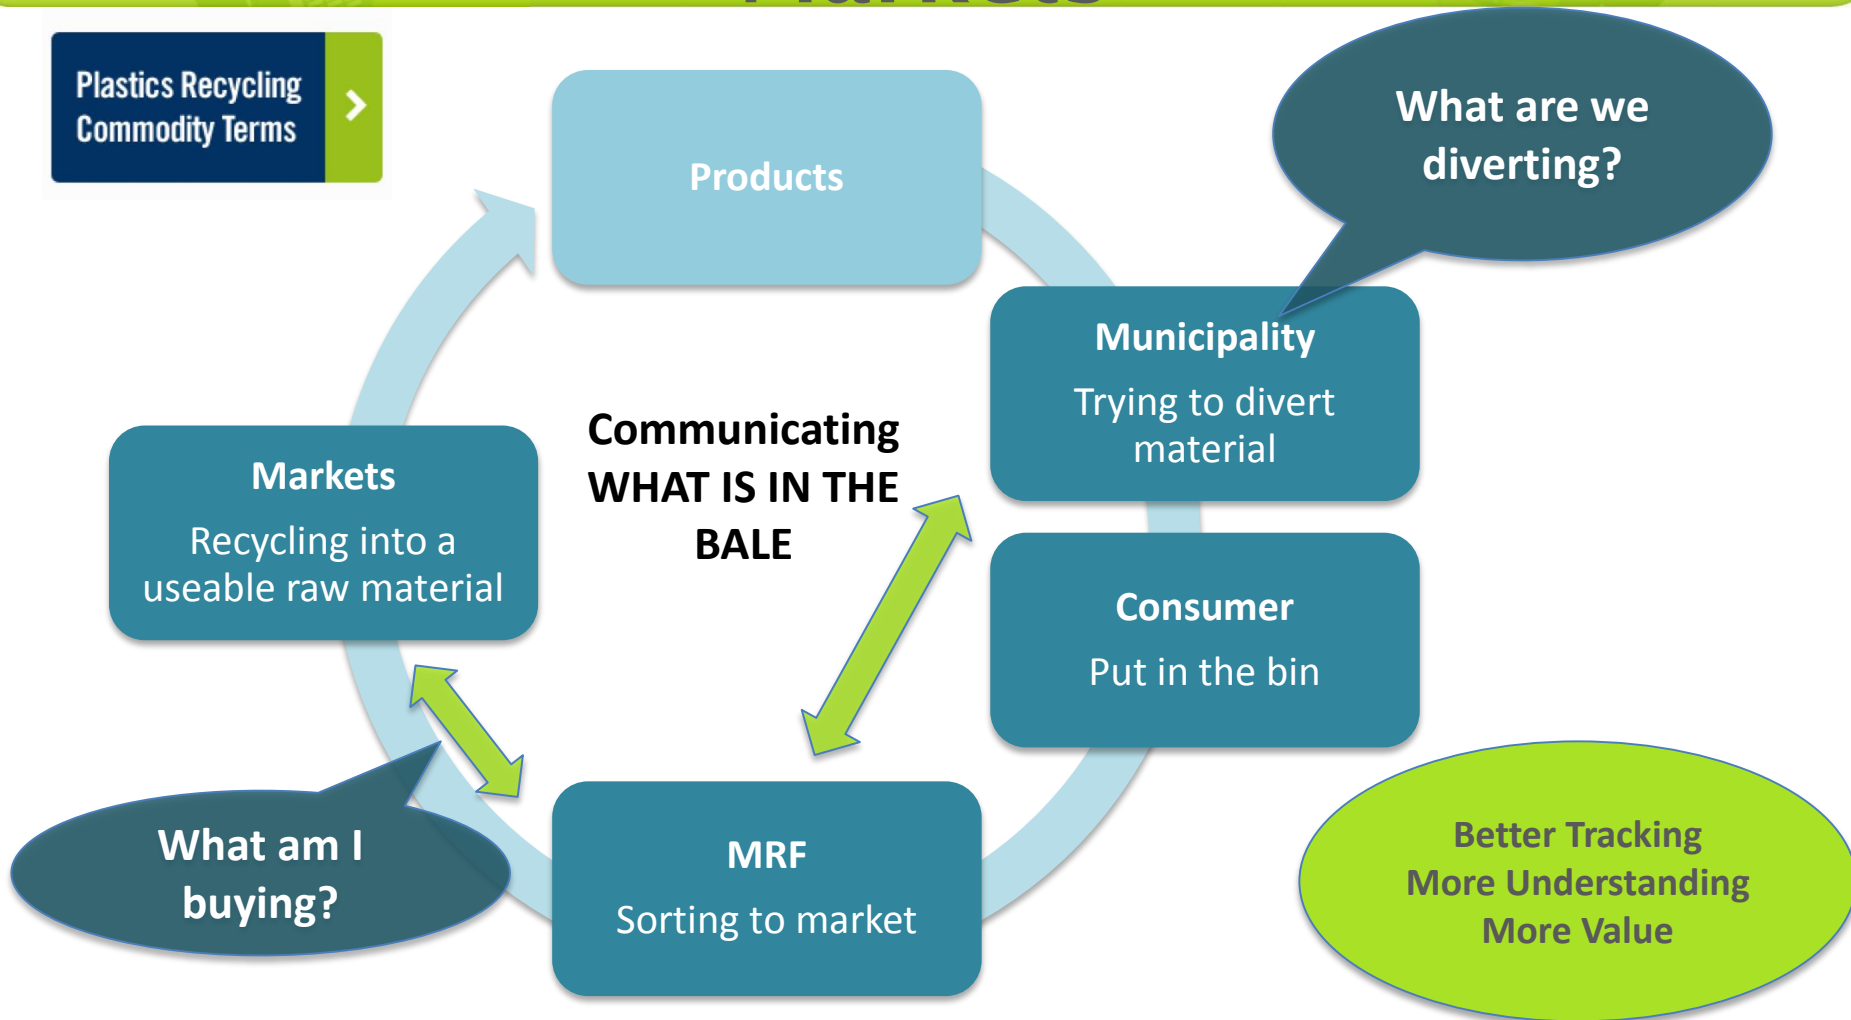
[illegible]

Plastics Recycling Commodity Terms

Products

What are we diverting?

Municipality
Trying to divert material

Communicating WHAT IS IN THE BALE

Markets
Recycling into a useable raw material

Consumer
Put in the bin

What am I buying?

MRF
Sorting to market

Better Tracking
More Understanding
More Value